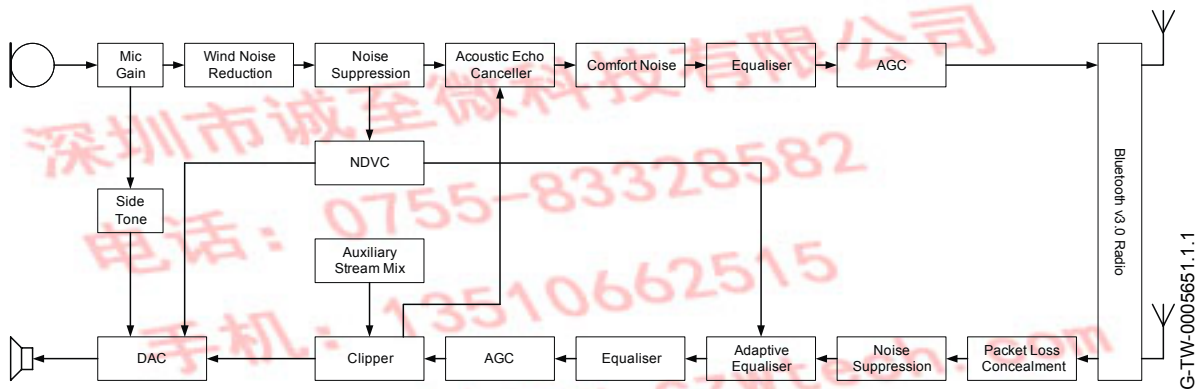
Mic Gain
Wind Noise Reduction
Noise Suppression
Acoustic Echo Canceller
Comfort Noise
Equaliser
AGC
NDVC
Side Tone
Auxiliary Stream Mix
Bluetooth v3.0 Radio
DAC
Clipper
AGC
Equaliser
Adaptive Equaliser
Noise Suppression
Packet Loss Concealment
G-TW-0005651.1.1
深圳市诚至微科技有限公司
电话：0755-83328582
手机：13510662515